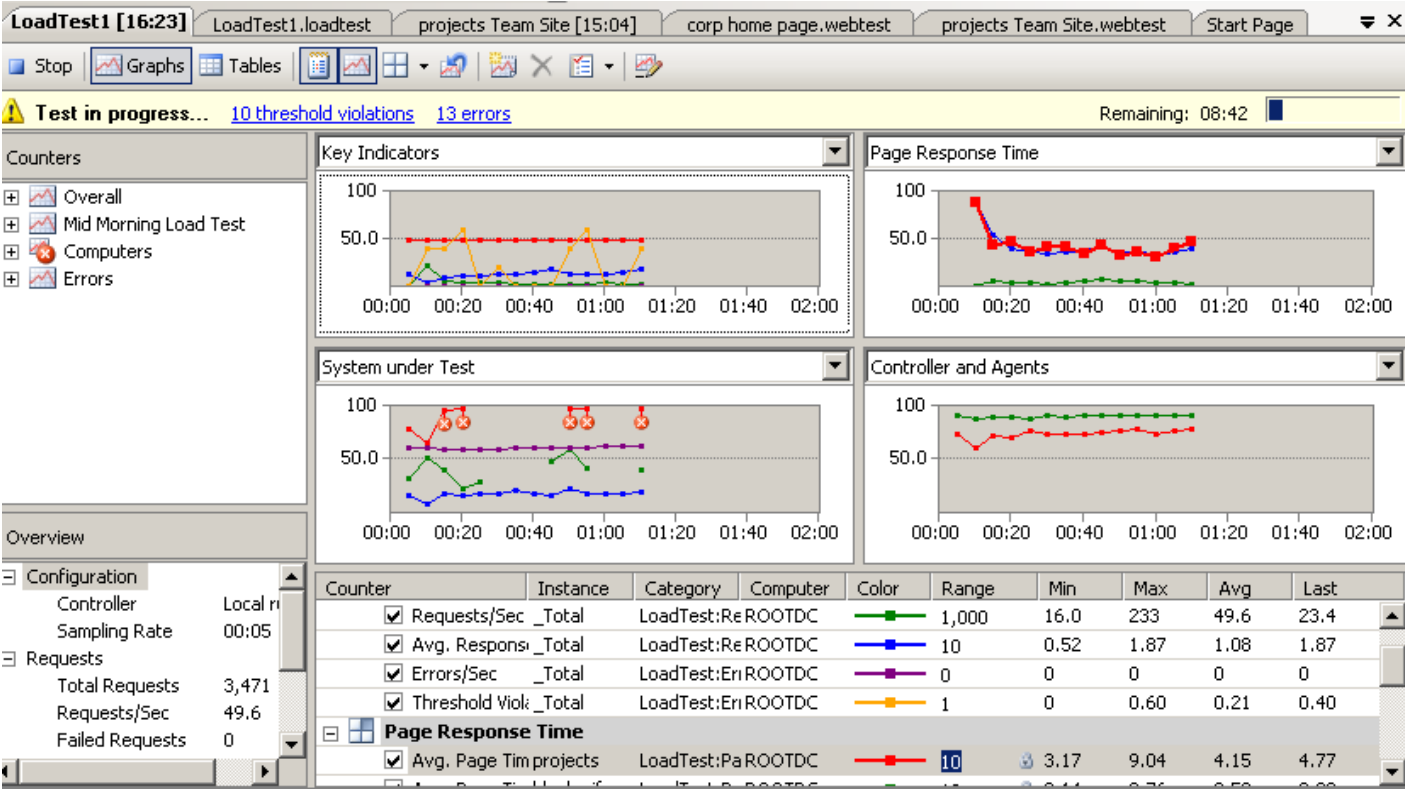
LoadTest1 [16:23] LoadTest1.loadtest projects Team Site [15:04] corp home page.webtest projects Team Site.webtest Start Page

Stop Graphs Tables

Test in progress... 10 threshold violations 13 errors Remaining: 08:42

Counters

Overall
Mid Morning Load Test
Computers
Errors

Key Indicators

100
50.0
00:00 00:20 00:40 01:00 01:20 01:40 02:00

Page Response Time

100
50.0
00:00 00:20 00:40 01:00 01:20 01:40 02:00

System under Test

100
50.0
00:00 00:20 00:40 01:00 01:20 01:40 02:00

Controller and Agents

100
50.0
00:00 00:20 00:40 01:00 01:20 01:40 02:00

Overview

Configuration
Controller Local r
Sampling Rate 00:05
Requests
Total Requests 3,471
Requests/Sec 49.6
Failed Requests 0

| Counter | Instance | Category | Computer | Color | Range | Min | Max | Avg | Last |
|---|---|---|---|---|---|---|---|---|---|
| Requests/Sec | _Total | LoadTest:Re | ROOTDC | | 1,000 | 16.0 | 233 | 49.6 | 23.4 |
| Avg. Respons | _Total | LoadTest:Re | ROOTDC | | 10 | 0.52 | 1.87 | 1.08 | 1.87 |
| Errors/Sec | _Total | LoadTest:Er | ROOTDC | | 0 | 0 | 0 | 0 | 0 |
| Threshold Viol | _Total | LoadTest:Er | ROOTDC | | 1 | 0 | 0.60 | 0.21 | 0.40 |
| Page Response Time | | | | | | | | | |
| Avg. Page Tim | projects | LoadTest:Pa | ROOTDC | | 10 | 3.17 | 9.04 | 4.15 | 4.77 |
| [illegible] | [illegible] | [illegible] | ROOTDC | | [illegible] | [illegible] | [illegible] | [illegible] | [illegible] |